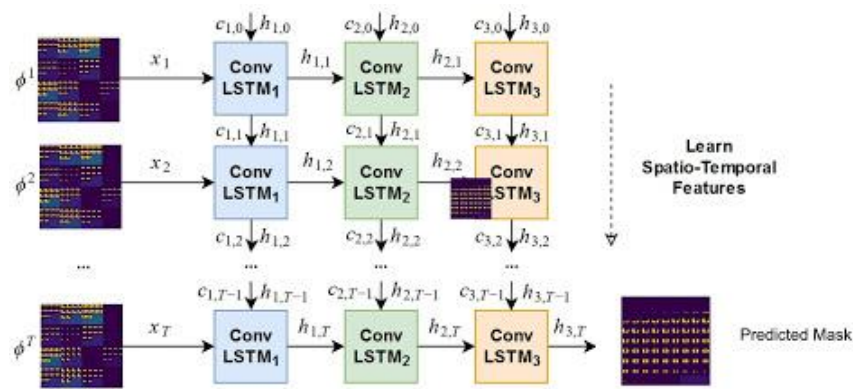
$c_{1,0}$ $h_{1,0}$ $c_{2,0}$ $h_{2,0}$ $c_{3,0}$ $h_{3,0}$

$\phi^1$ $x_1$ Conv $LSTM_1$ $h_{1,1}$ Conv $LSTM_2$ $h_{2,1}$ Conv $LSTM_3$

$c_{1,1}$ $h_{1,1}$ $c_{2,1}$ $h_{2,1}$ $c_{3,1}$ $h_{3,1}$

Learn Spatio-Temporal Features

$\phi^2$ $x_2$ Conv $LSTM_1$ $h_{1,2}$ Conv $LSTM_2$ $h_{2,2}$ Conv $LSTM_3$

$c_{1,2}$ $h_{1,2}$ $c_{2,2}$ $h_{2,2}$ $c_{3,2}$ $h_{3,2}$

... ... ... ...

$c_{1,T-1}$ $h_{1,T-1}$ $c_{2,T-1}$ $h_{2,T-1}$ $c_{3,T-1}$ $h_{3,T-1}$

$\phi^T$ $x_T$ Conv $LSTM_1$ $h_{1,T}$ Conv $LSTM_2$ $h_{2,T}$ Conv $LSTM_3$ $h_{3,T}$

Predicted Mask